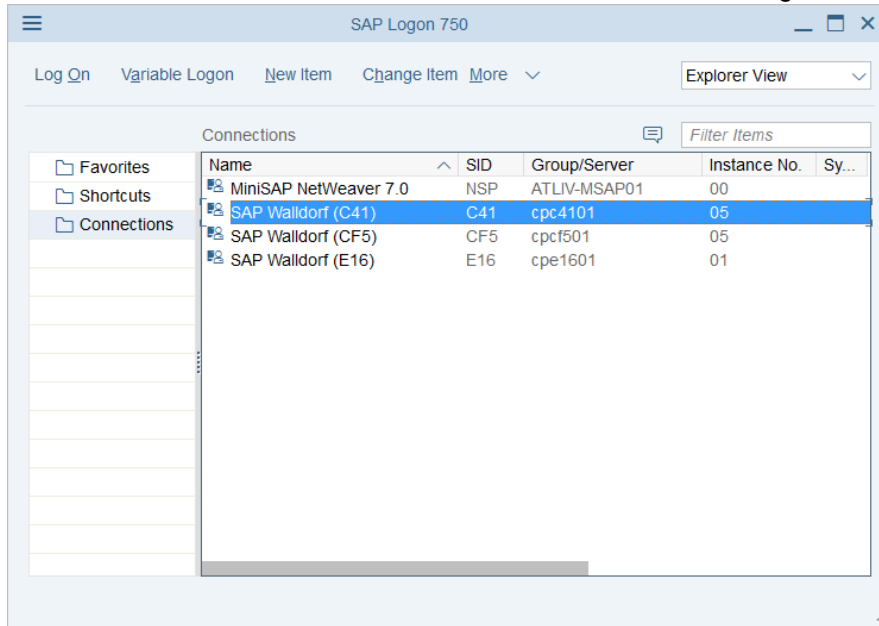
SAP Logon 750

Log On Variable Logon New Item Change Item More

Explorer View

Connections

Filter Items

Favorites
Shortcuts
Connections

| Name | SID | Group/Server | Instance No. | Sy... |
|---|---|---|---|---|
| MiniSAP NetWeaver 7.0 | NSP | ATLIV-MSAP01 | 00 | |
| SAP Walldorf (C41) | C41 | cpc4101 | 05 | |
| SAP Walldorf (CF5) | CF5 | cpcf501 | 05 | |
| SAP Walldorf (E16) | E16 | cpe1601 | 01 | |